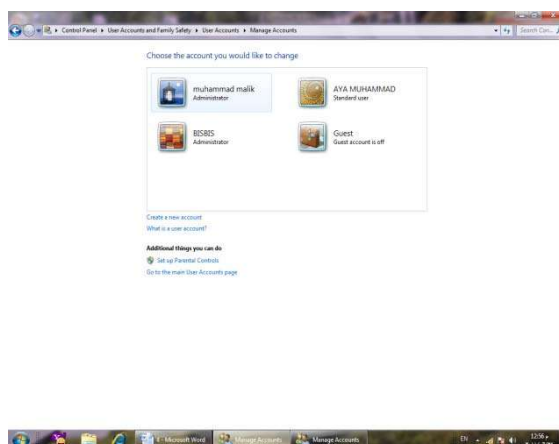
Control Panel ▸ User Accounts and Family Safety ▸ User Accounts ▸ Manage Accounts

Search Con...

Choose the account you would like to change

muhammad malik
Administrator

AYA MUHAMMAD
Standard user

BIS80S
Administrator

Guest
Guest account is off

Create a new account
What is a user account?

Additional things you can do
Set up Parental Controls
Go to the main User Accounts page

4 - Microsoft Word
Manage Accounts
Manage Accounts
EN
12:56